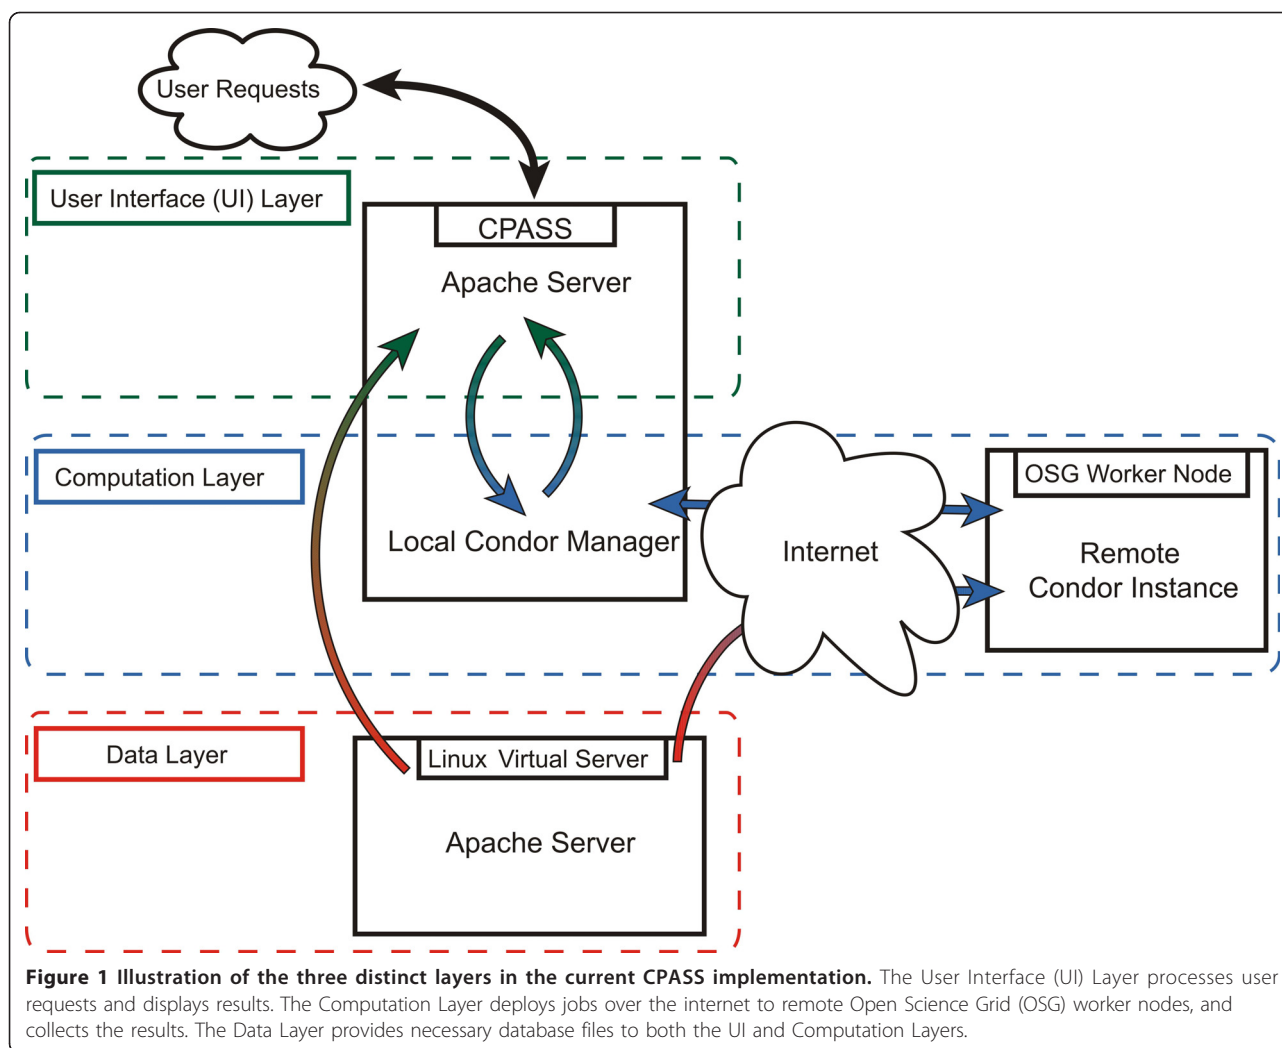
User Requests

User Interface (UI) Layer

CPASS

Apache Server

Computation Layer

Local Condor Manager

Internet

OSG Worker Node

Remote Condor Instance

Data Layer

Linux Virtual Server

Apache Server

**Figure 1 Illustration of the three distinct layers in the current CPASS implementation.** The User Interface (UI) Layer processes user requests and displays results. The Computation Layer deploys jobs over the internet to remote Open Science Grid (OSG) worker nodes, and collects the results. The Data Layer provides necessary database files to both the UI and Computation Layers.